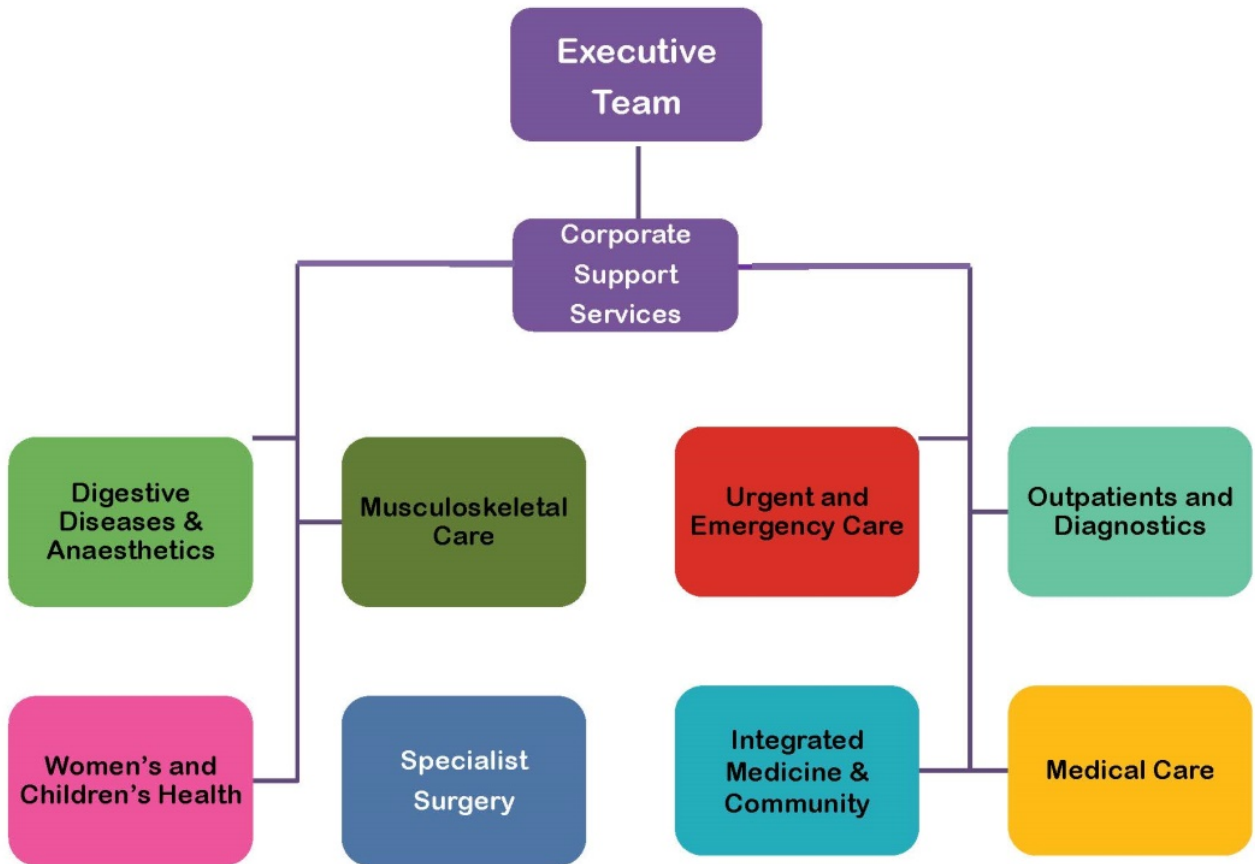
Executive Team

Corporate Support Services

Digestive Diseases & Anaesthetics

Musculoskeletal Care

Urgent and Emergency Care

Outpatients and Diagnostics

Women's and Children's Health

Specialist Surgery

Integrated Medicine & Community

Medical Care